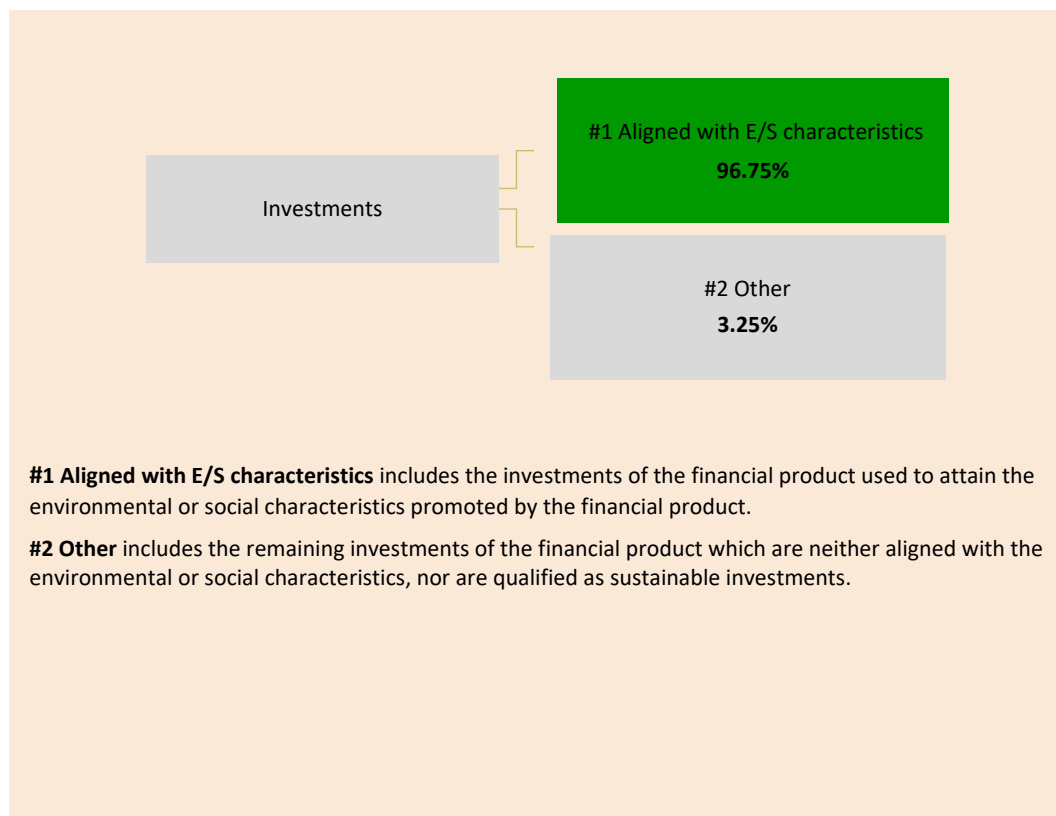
Investments

#1 Aligned with E/S characteristics
**96.75%**

#2 Other
**3.25%**

**#1 Aligned with E/S characteristics** includes the investments of the financial product used to attain the environmental or social characteristics promoted by the financial product.

**#2 Other** includes the remaining investments of the financial product which are neither aligned with the environmental or social characteristics, nor are qualified as sustainable investments.